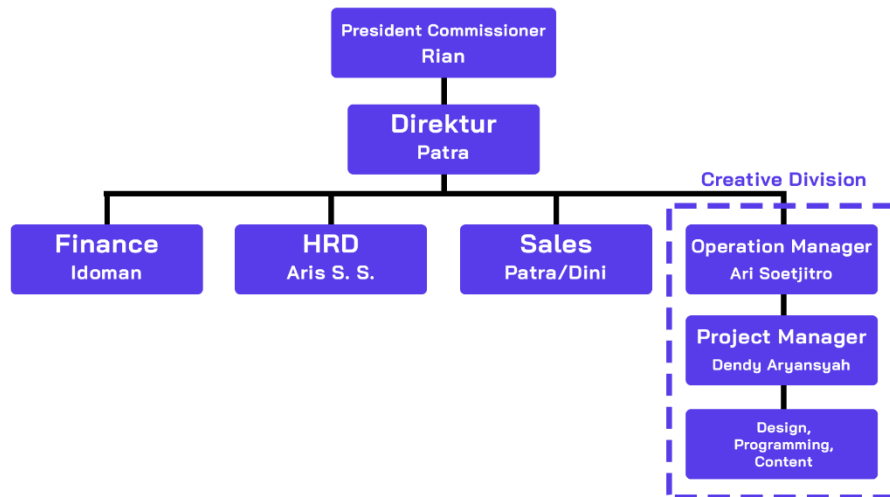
President Commissioner
Rian

Direktur
Patra

Creative Division

Finance
Idoman

HRD
Aris S. S.

Sales
Patra/Dini

Operation Manager
Ari Soetjitro

Project Manager
Dendy Aryansyah

Design,
Programming,
Content